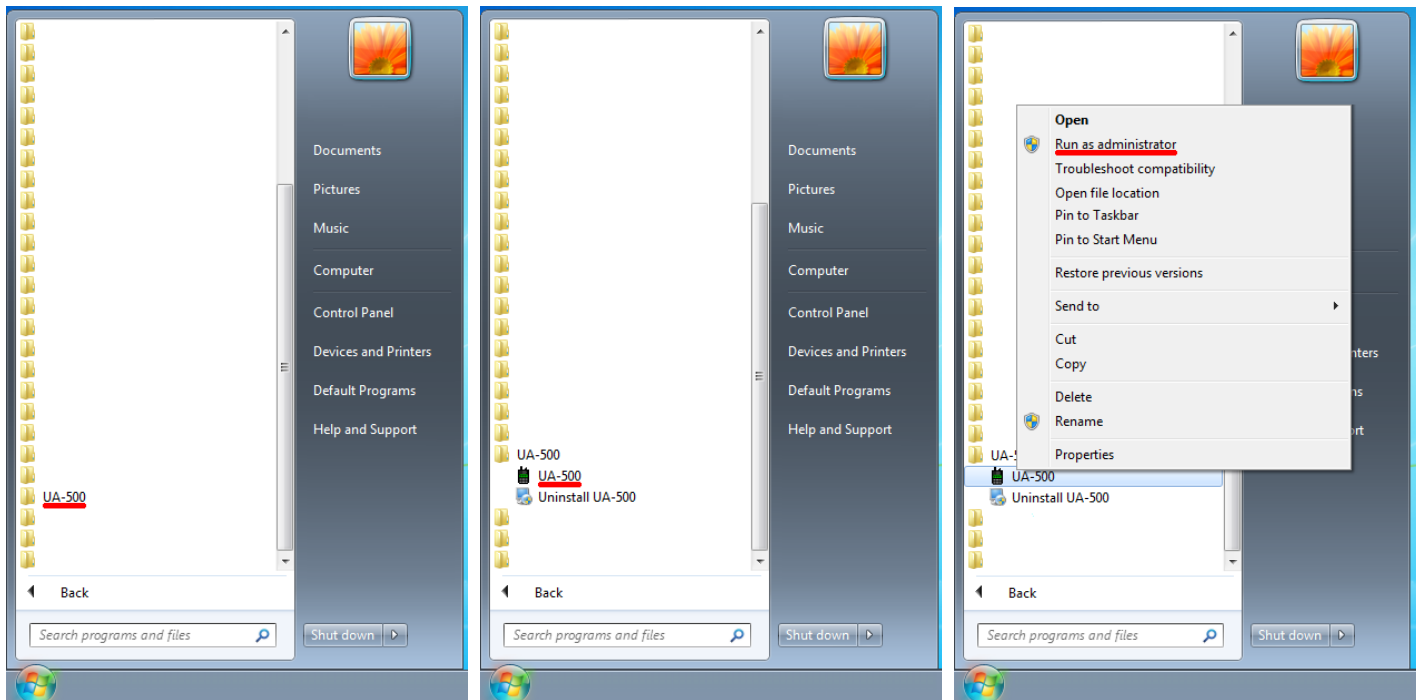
UA-500

Back

Search programs and files

Documents
Pictures
Music
Computer
Control Panel
Devices and Printers
Default Programs
Help and Support

Shut down

UA-500
UA-500
Uninstall UA-500

Back

Search programs and files

Documents
Pictures
Music
Computer
Control Panel
Devices and Printers
Default Programs
Help and Support

Shut down

Open
Run as administrator
Troubleshoot compatibility
Open file location
Pin to Taskbar
Pin to Start Menu
Restore previous versions
Send to
Cut
Copy
Delete
Rename
Properties

UA-5
UA-500
Uninstall UA-500

nters
ns
ort

Back

Search programs and files

Shut down